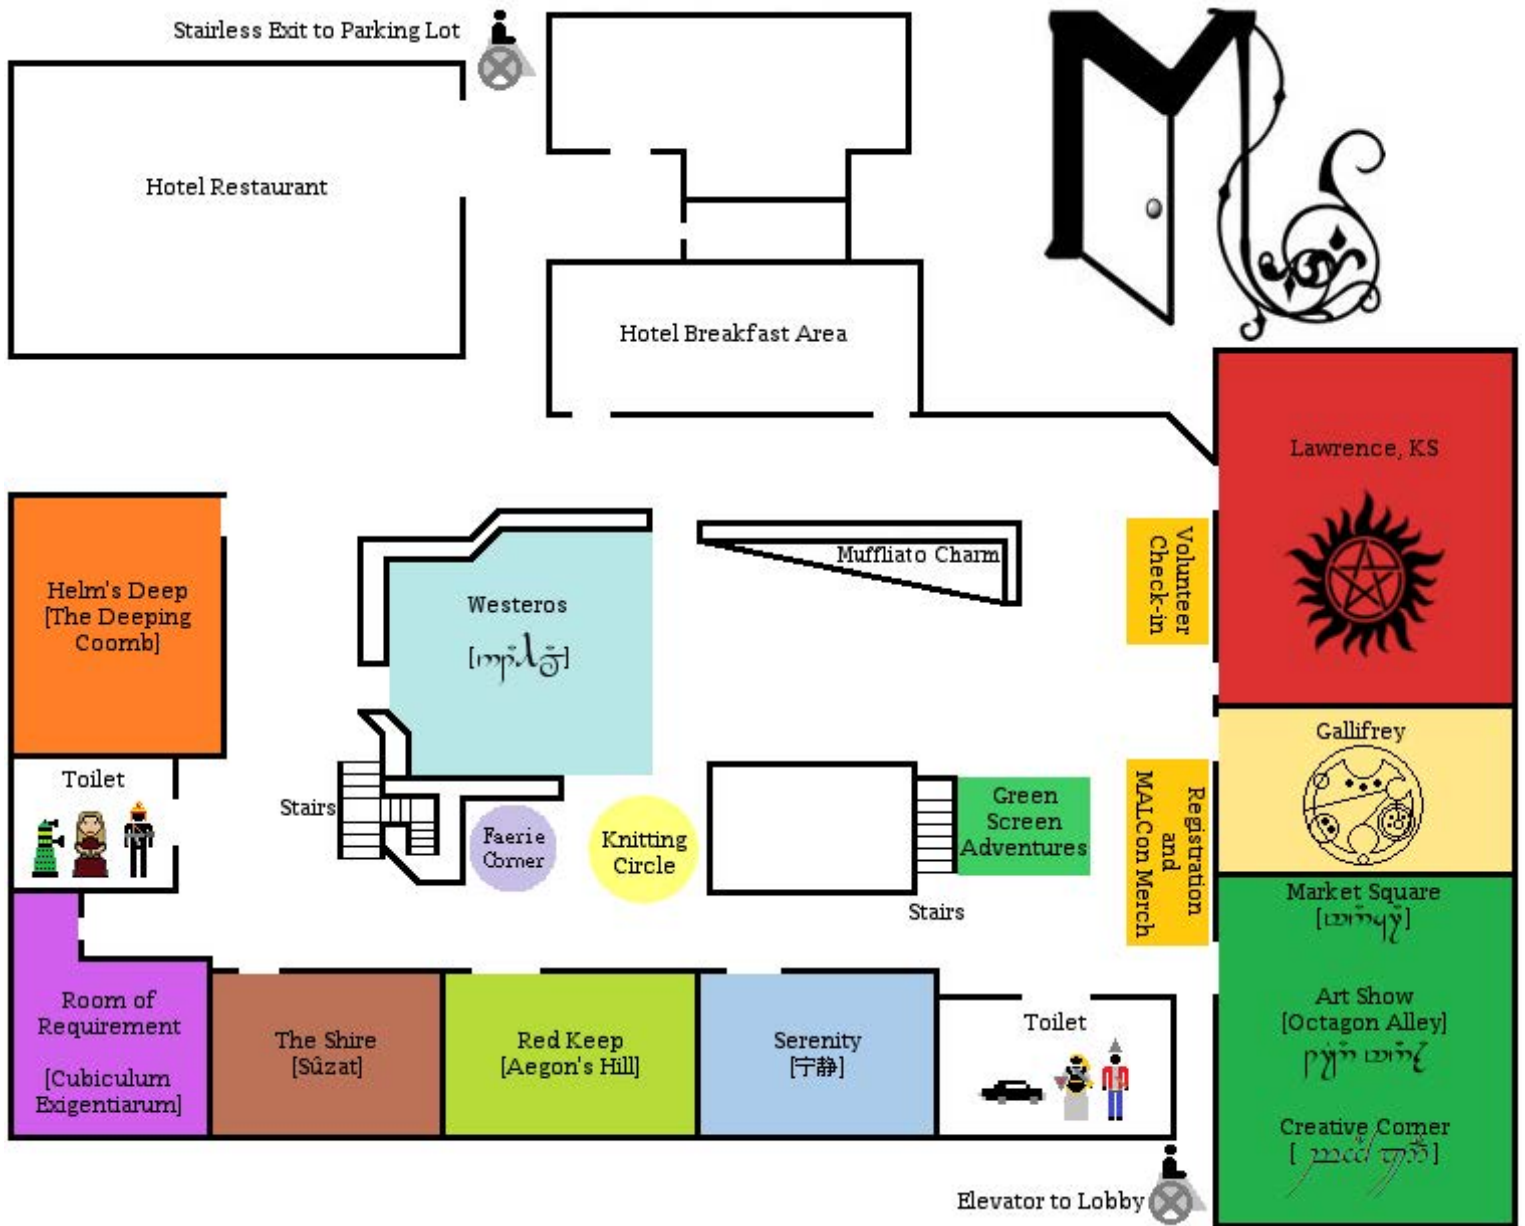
Stairless Exit to Parking Lot

Hotel Restaurant

Hotel Breakfast Area

Lawrence, KS

Volunteer Check-in

Muffliato Charm

Westeros
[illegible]

Helm's Deep [The Deeping Coomb]

Toilet

Stairs

Faerie Corner

Knitting Circle

Green Screen Adventures

Stairs

Registration and MALCon Merch

Gallifrey

Market Square
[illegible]

Art Show [Octagon Alley]
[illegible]

Creative Corner
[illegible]

Room of Requirement

[Cubiculum Exigentiarum]

The Shire [Sûzat]

Red Keep [Aegon's Hill]

Serenity [宁静]

Toilet

Elevator to Lobby